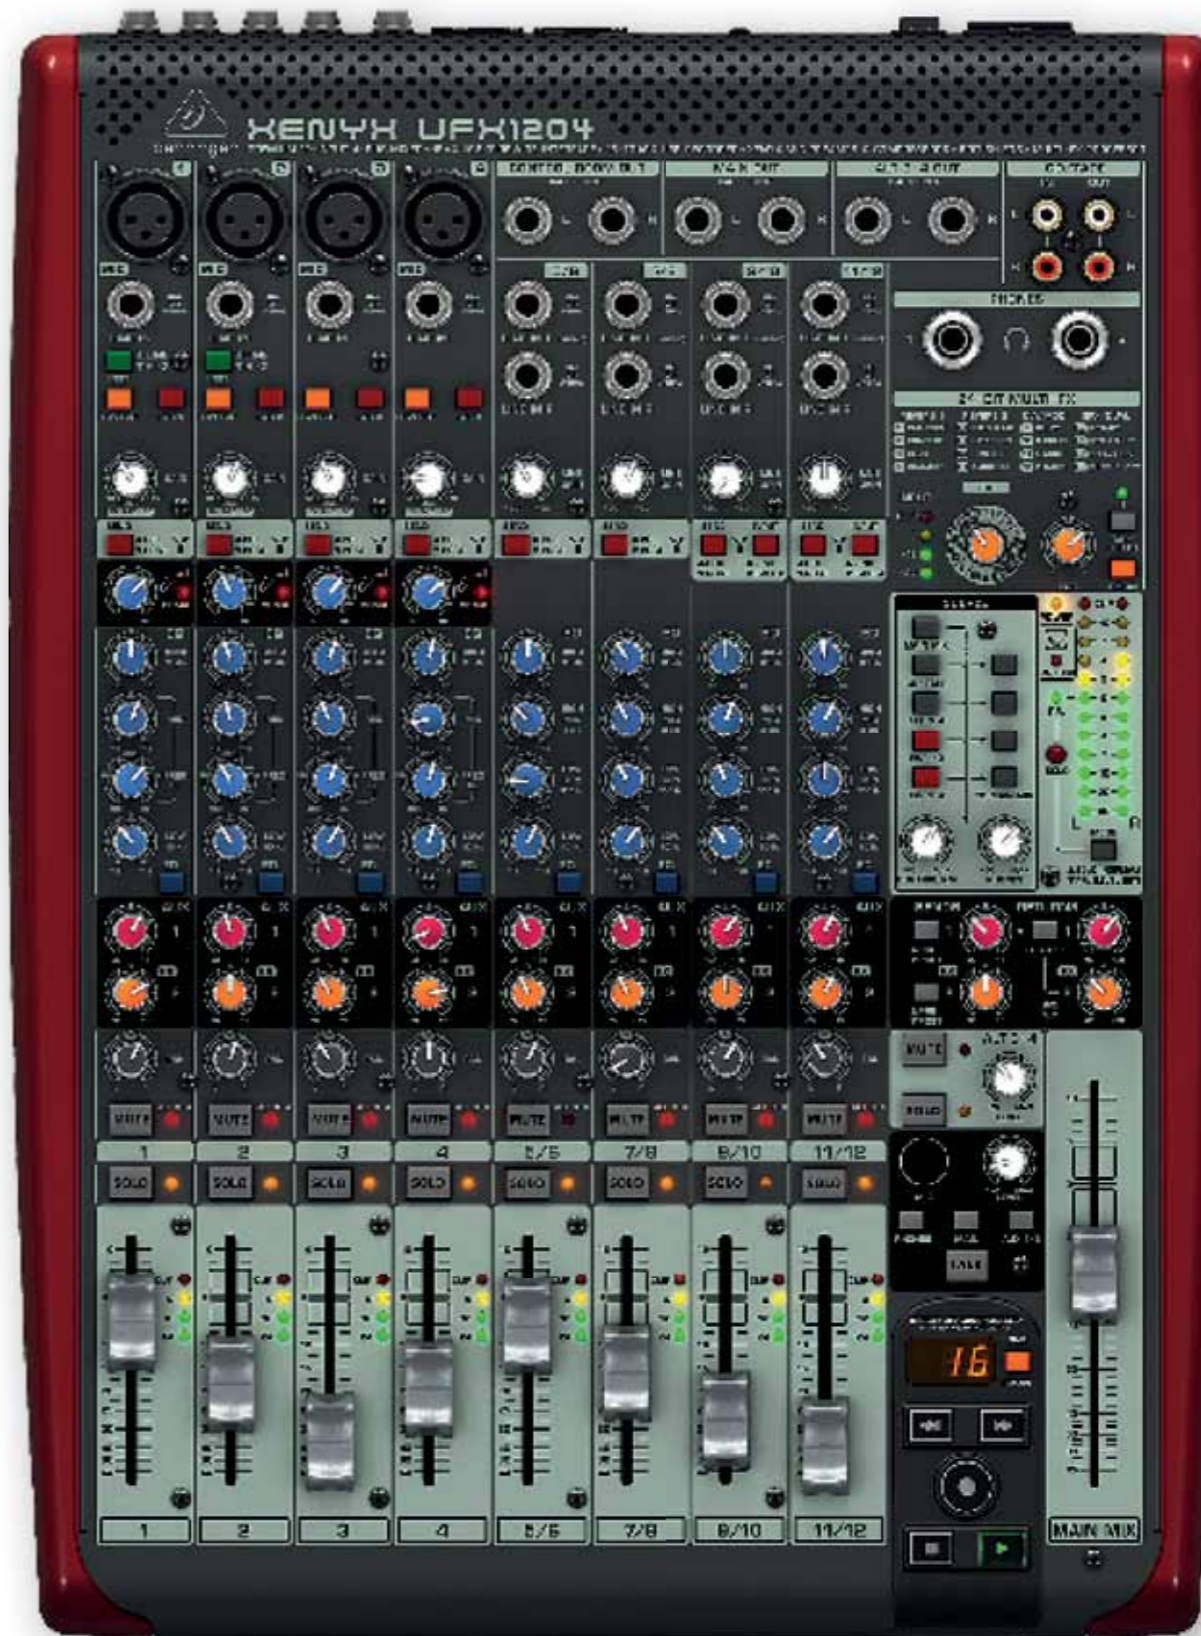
XENYX UFX1204

PHONES

24-BIT MULTI-FX

MUTE

SOLO

1 2 3 4 5/6 7/8 9/10 11/12

SOLO SOLO SOLO SOLO SOLO SOLO SOLO SOLO

MUTE MUTE MUTE MUTE MUTE MUTE MUTE MUTE

16

TAKE

1 2 3 4 5/6 7/8 9/10 11/12

MAIN MIX